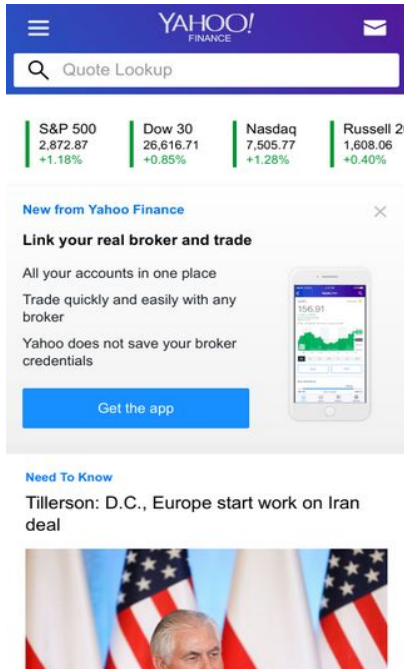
YAHOO!
FINANCE

Quote Lookup

S&P 500
2,872.87
+1.18%

Dow 30
26,616.71
+0.85%

Nasdaq
7,505.77
+1.28%

Russell 2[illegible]
1,608.06
+0.40%

New from Yahoo Finance

×

Link your real broker and trade

All your accounts in one place

Trade quickly and easily with any broker

Yahoo does not save your broker credentials

156.91

Get the app

Need To Know

Tillerson: D.C., Europe start work on Iran deal